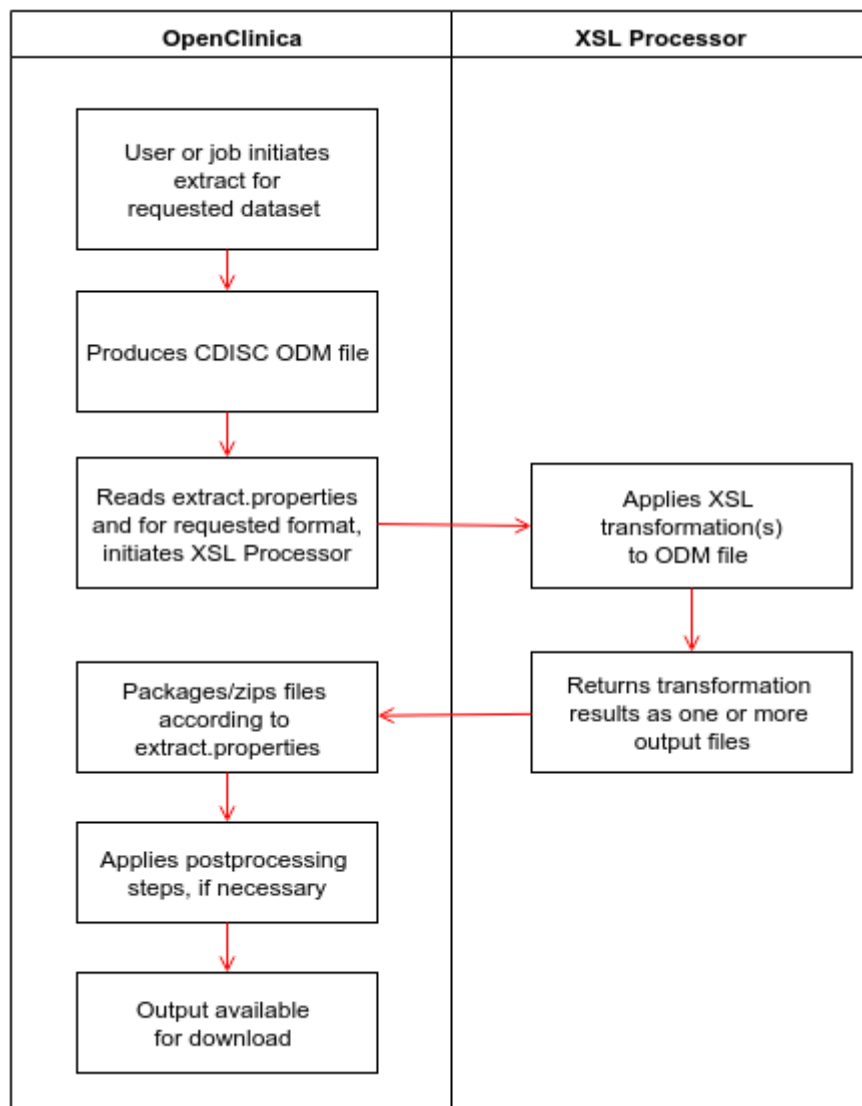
OpenClinica

XSL Processor

User or job initiates extract for requested dataset

Produces CDISC ODM file

Reads extract.properties and for requested format, initiates XSL Processor

Applies XSL transformation(s) to ODM file

Returns transformation results as one or more output files

Packages/zips files according to extract.properties

Applies postprocessing steps, if necessary

Output available for download